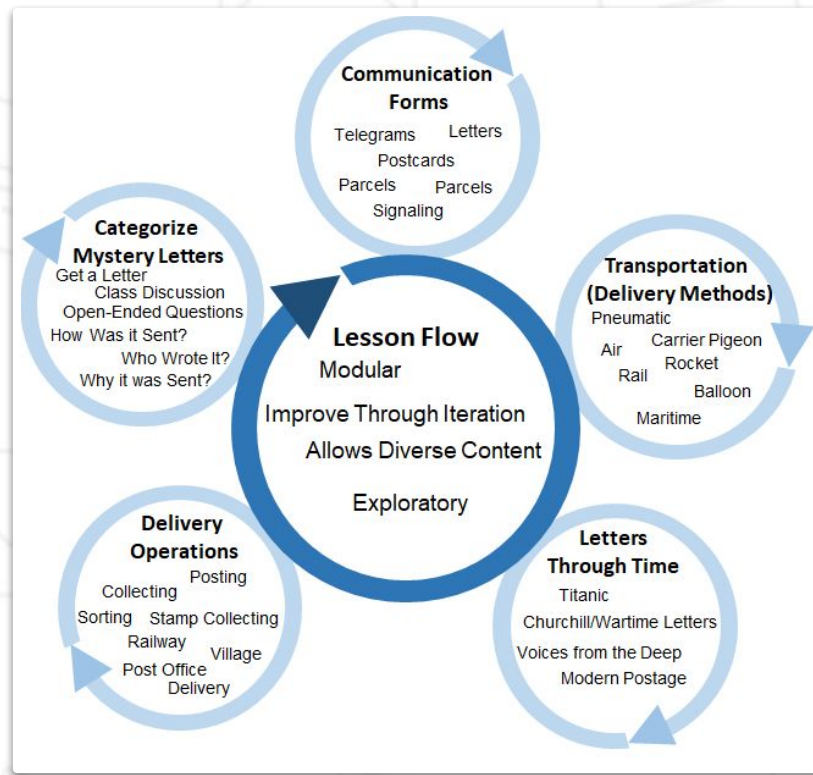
Communication Forms
Telegrams
Letters
Postcards
Parcels
Parcels
Signaling

Categorize Mystery Letters
Get a Letter
Class Discussion
Open-Ended Questions
How Was it Sent?
Who Wrote It?
Why it was Sent?

Transportation (Delivery Methods)
Pneumatic
Air
Carrier Pigeon
Rocket
Rail
Balloon
Maritime

Lesson Flow
Modular
Improve Through Iteration
Allows Diverse Content
Exploratory

Delivery Operations
Posting
Collecting
Sorting
Stamp Collecting
Railway
Village
Post Office
Delivery

Letters Through Time
Titanic
Churchill/Wartime Letters
Voices from the Deep
Modern Postage